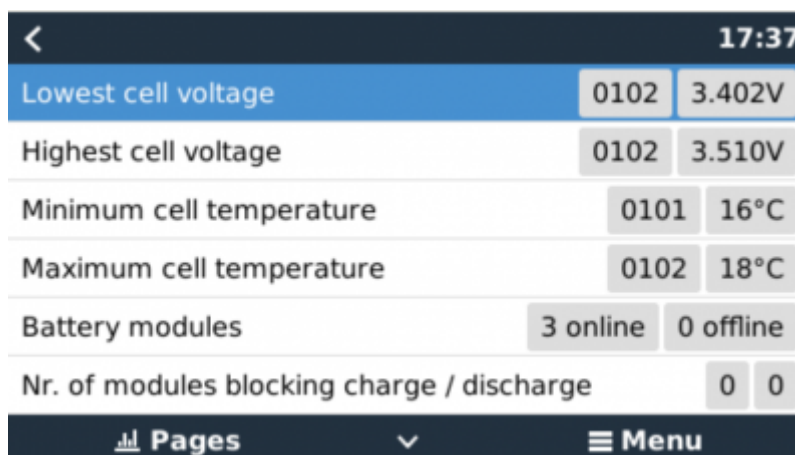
< 17:37

| | | |
|---|---|---|
| Lowest cell voltage | 0102 | 3.402V |
| Highest cell voltage | 0102 | 3.510V |
| Minimum cell temperature | 0101 | 16°C |
| Maximum cell temperature | 0102 | 18°C |
| Battery modules | 3 online | 0 offline |
| Nr. of modules blocking charge / discharge | 0 | 0 |

Pages ˅ ≡ Menu